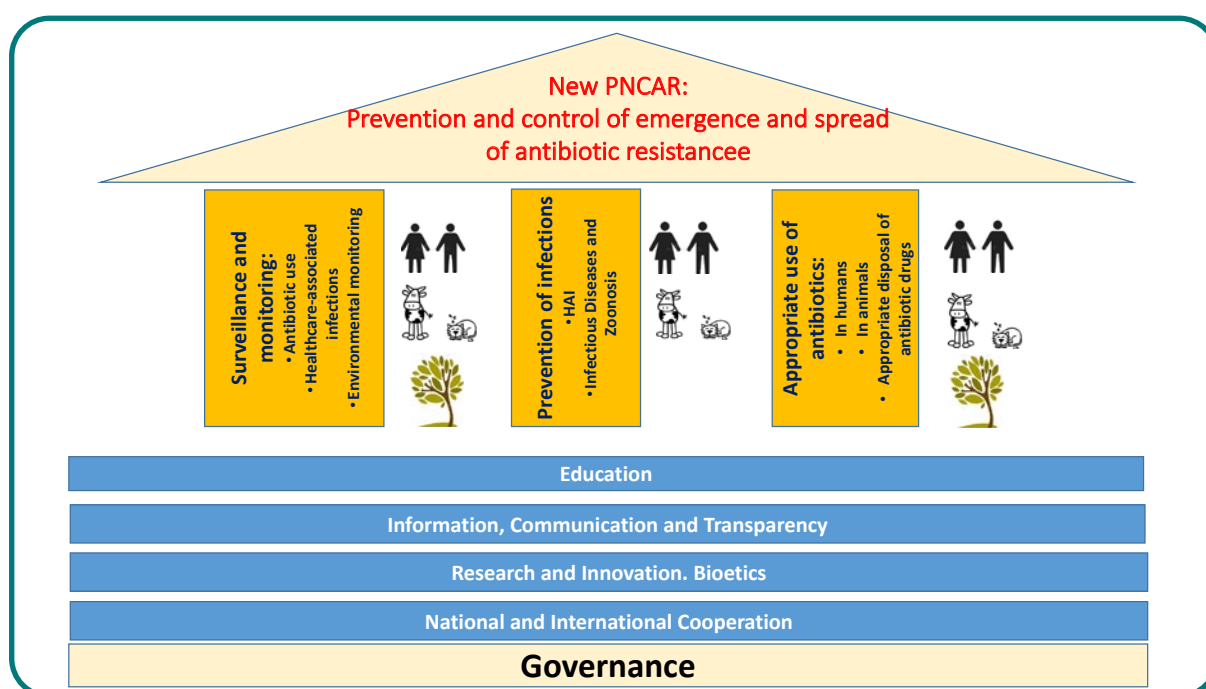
New PNCAR:
Prevention and control of emergence and spread of antibiotic resistancee

Surveillance and monitoring:
• Antibiotic use
• Healthcare-associated infections
• Environmental monitoring

Prevention of infections
• HAI
• Infectious Diseases and Zoonosis

Appropriate use of antibiotics:
• In humans
• In animals
• Appropriate disposal of antibiotic drugs

Education

Information, Communication and Transparency

Research and Innovation. Bioetics

National and International Cooperation

Governance